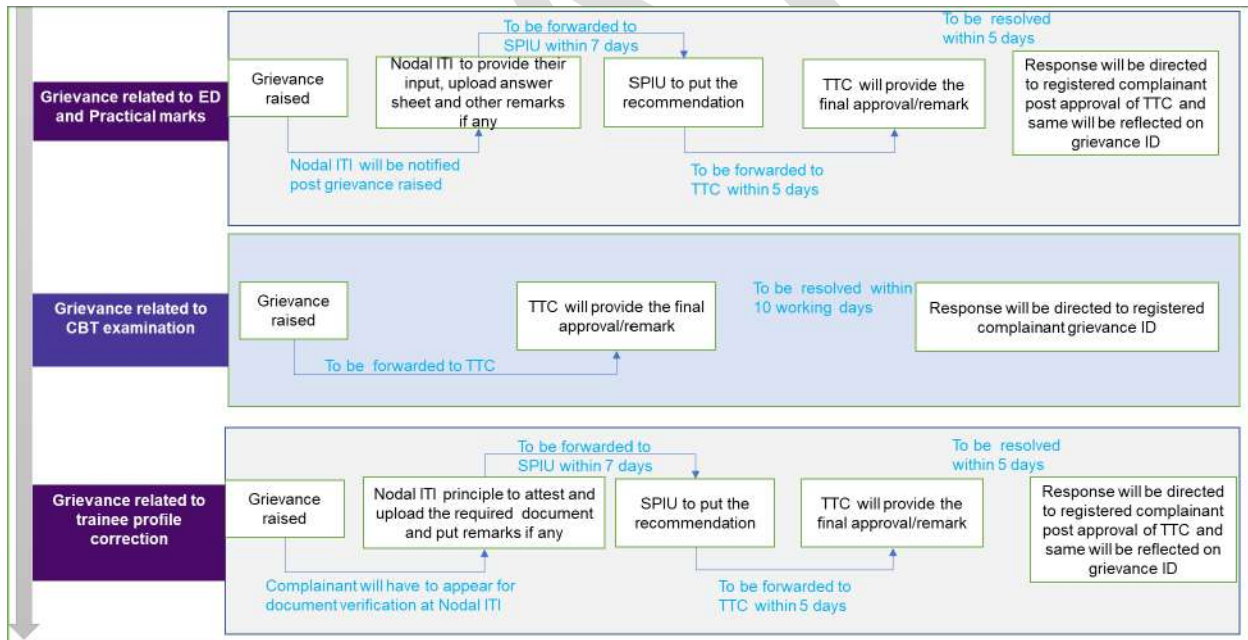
Grievance related to ED and Practical marks

Grievance raised

To be forwarded to SPIU within 7 days

Nodal ITI to provide their input, upload answer sheet and other remarks if any

Nodal ITI will be notified post grievance raised

SPIU to put the recommendation

To be forwarded to TTC within 5 days

TTC will provide the final approval/remark

To be resolved within 5 days

Response will be directed to registered complainant post approval of TTC and same will be reflected on grievance ID

Grievance related to CBT examination

Grievance raised

To be forwarded to TTC

TTC will provide the final approval/remark

To be resolved within 10 working days

Response will be directed to registered complainant grievance ID

Grievance related to trainee profile correction

Grievance raised

To be forwarded to SPIU within 7 days

Nodal ITI principle to attest and upload the required document and put remarks if any

Complainant will have to appear for document verification at Nodal ITI

SPIU to put the recommendation

To be forwarded to TTC within 5 days

TTC will provide the final approval/remark

To be resolved within 5 days

Response will be directed to registered complainant post approval of TTC and same will be reflected on grievance ID